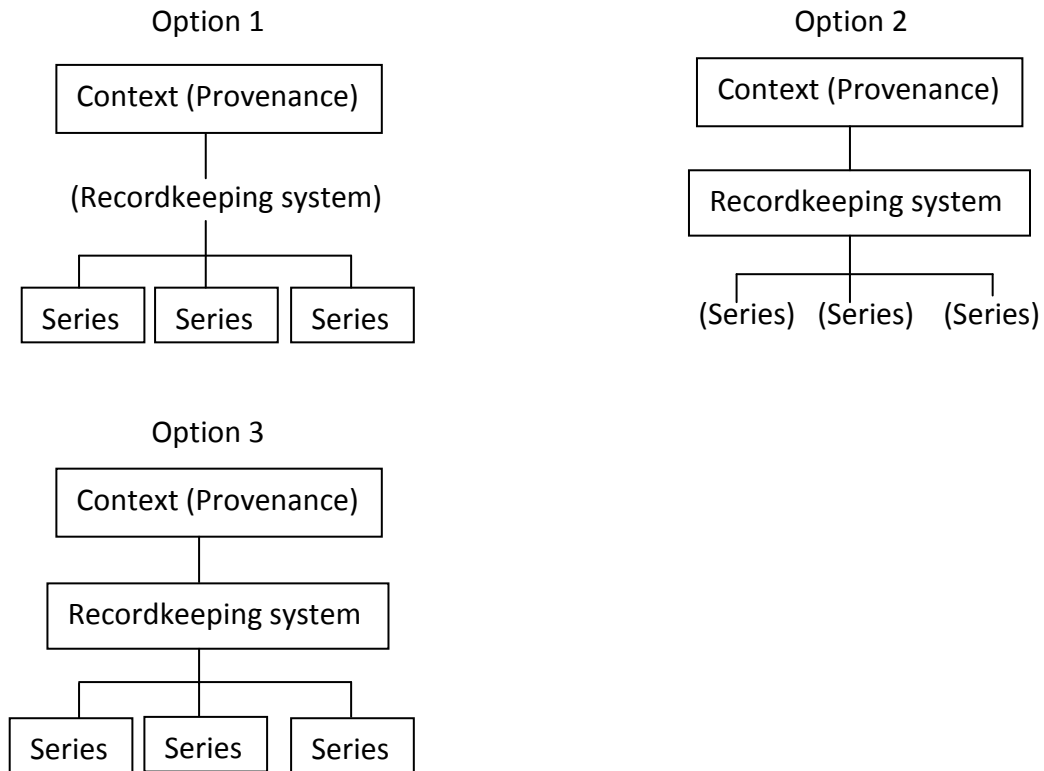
Option 1

Context (Provenance)

(Recordkeeping system)

Series

Series

Series

Option 2

Context (Provenance)

Recordkeeping system

(Series)

(Series)

(Series)

Option 3

Context (Provenance)

Recordkeeping system

Series

Series

Series